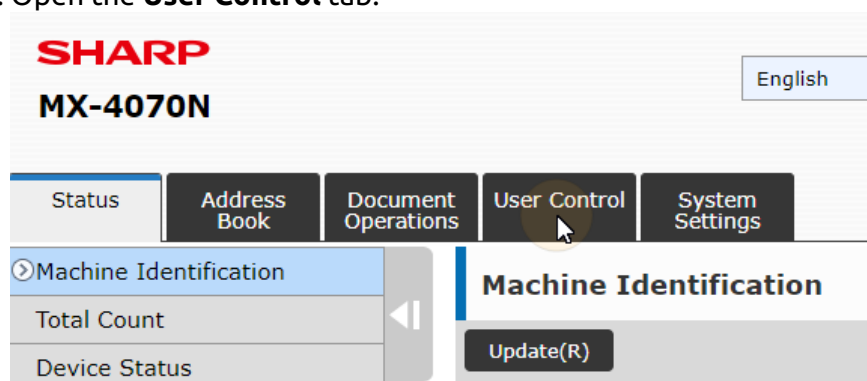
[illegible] Open the **User Control** tab.

SHARP

MX-4070N

English

Status

Address Book

Document Operations

User Control

System Settings

Machine Identification

Total Count

Device Status

Machine Identification

Update(R)